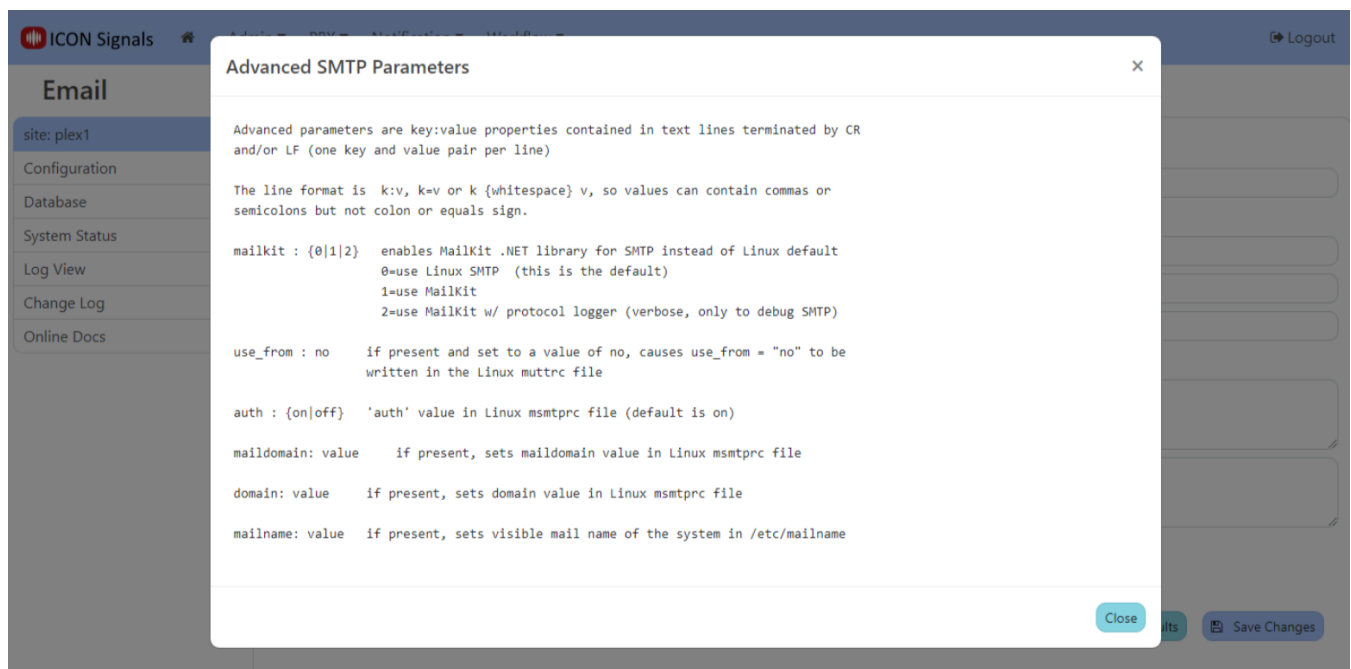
ICON Signals
Admin ▾ PBX ▾ Notification ▾ Workflow ▾
Logout

Email

site: plex1
Configuration
Database
System Status
Log View
Change Log
Online Docs

Advanced SMTP Parameters ×

Advanced parameters are key:value properties contained in text lines terminated by CR and/or LF (one key and value pair per line)

The line format is k:v, k=v or k {whitespace} v, so values can contain commas or semicolons but not colon or equals sign.

mailkit : {0|1|2} enables MailKit .NET library for SMTP instead of Linux default
0=use Linux SMTP (this is the default)
1=use MailKit
2=use MailKit w/ protocol logger (verbose, only to debug SMTP)

use_from : no if present and set to a value of no, causes use_from = "no" to be written in the Linux muttrc file

auth : {on|off} 'auth' value in Linux msmtprc file (default is on)

maildomain: value if present, sets maildomain value in Linux msmtprc file

domain: value if present, sets domain value in Linux msmtprc file

mailname: value if present, sets visible mail name of the system in /etc/mailname

Close

ults
Save Changes